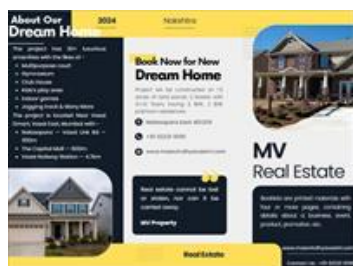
About Our Dream Home

2024

Nakshtra

The project has 30+ luxurious amenities with the likes of :-
• Multipurpose court
• Gymnasium
• Club House
• Kids's play area
• Indoor games
• Jogging track & Many More

The project is located Near Jewel Dmart, Vasai East, Mumbai with
• Nalasopara – Vasai Link Rd – 300m
• The Capital Mall – 500m
• Vasai Railway Station – 4.5km

Book Now for New Dream Home

Project will be constructed on 10 acres of land spread. 1 tower with 35-40 floors having 2 BHK, 3 BHK premium apartments.

Nalasopara East 401209

+91 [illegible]

www.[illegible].com

Real estate cannot be lost or stolen, nor can it be carried away.

MV Property

Real Estate

MV
Real Estate

Booklets are printed materials with four or more pages, containing details about a business, event, product, promotion, etc.

www.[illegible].com

Contact Us : +91 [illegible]